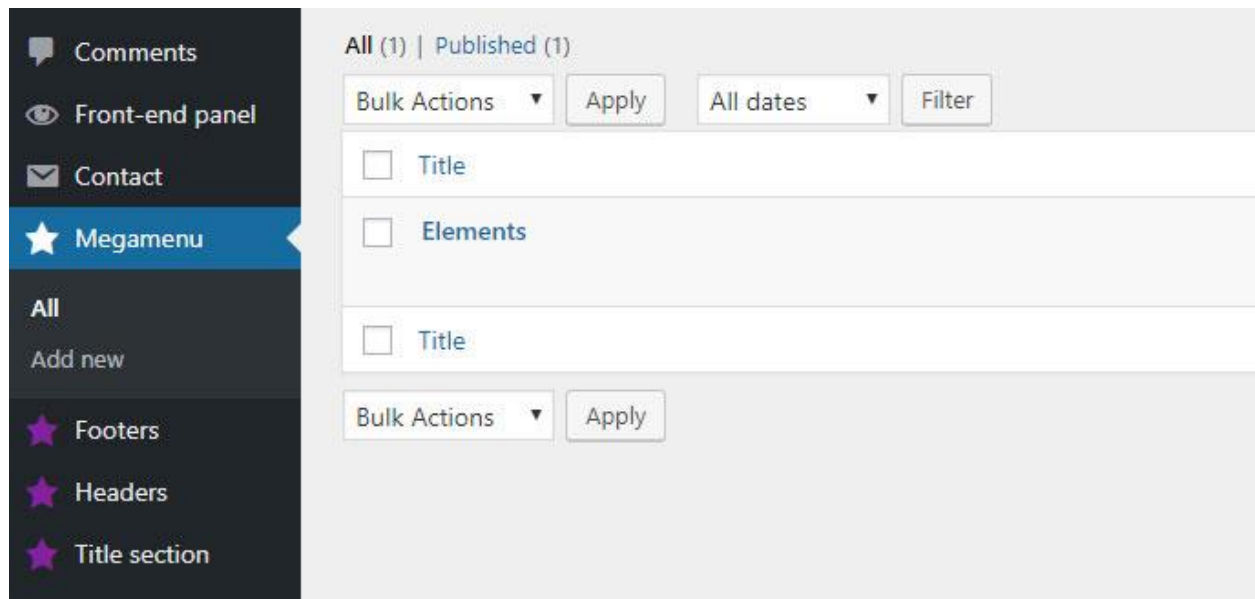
Comments
Front-end panel
Contact
Megamenu
All
Add new
Footers
Headers
Title section

All (1) | Published (1)

Bulk Actions ▾ Apply All dates ▾ Filter

| | Title |
|---|---|
| | Elements |
| | Title |

Bulk Actions ▾ Apply